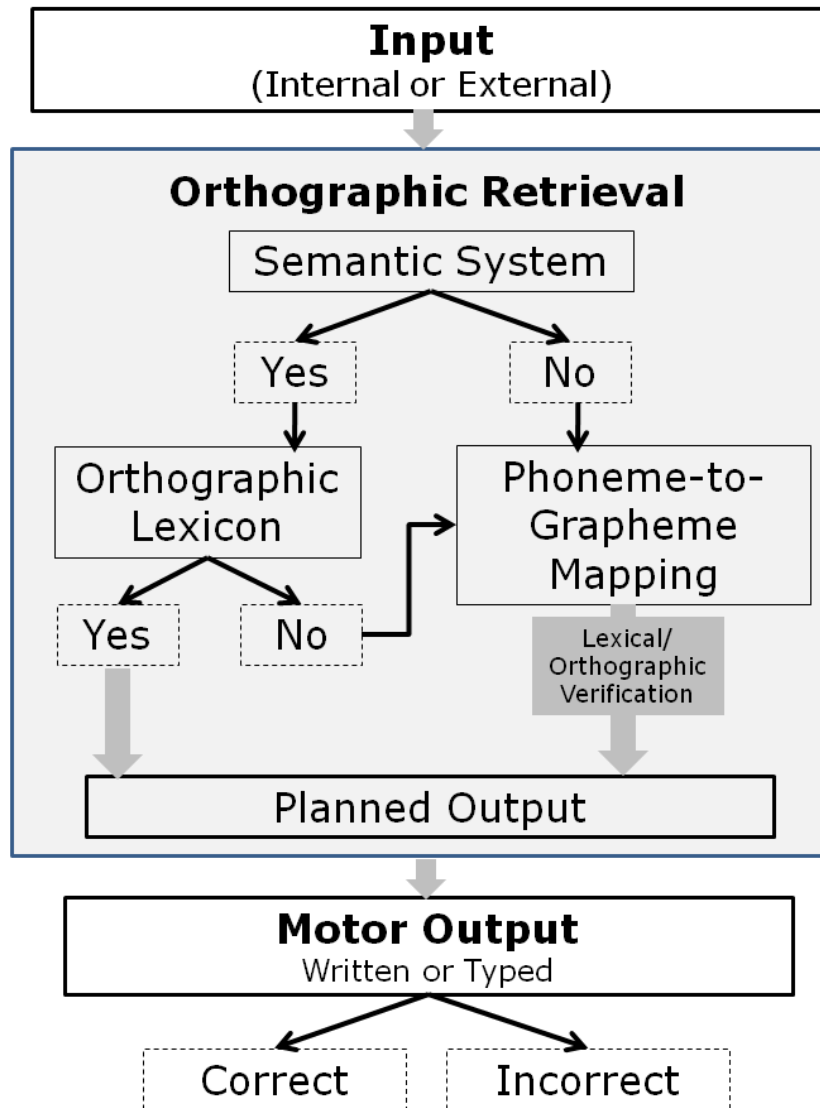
Input
(Internal or External)

Orthographic Retrieval

Semantic System

Yes

No

Orthographic Lexicon

Phoneme-to-Grapheme Mapping

Yes

No

Lexical/ Orthographic Verification

Planned Output

Motor Output
Written or Typed

Correct

Incorrect